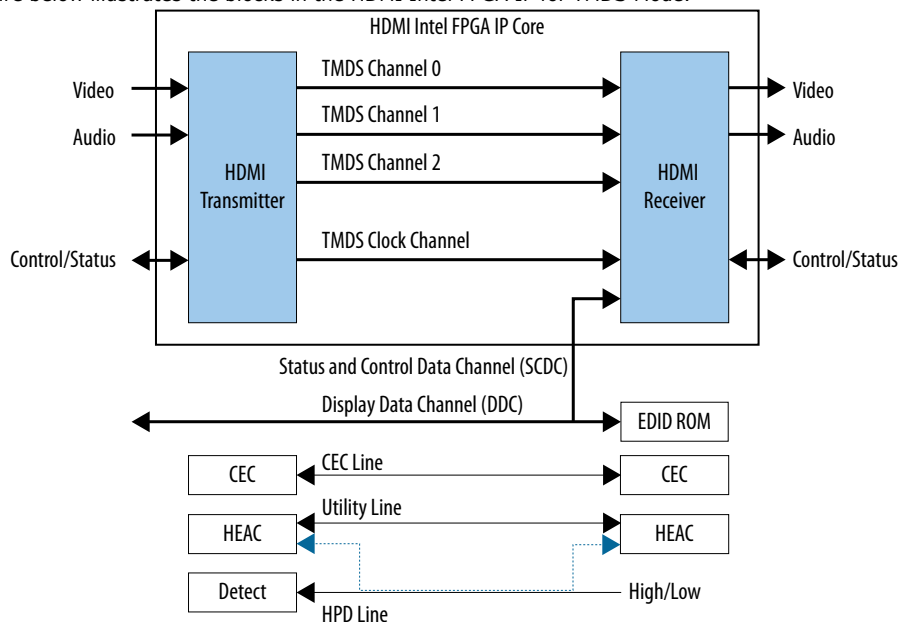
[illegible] below illustrates the blocks in the HDMI Intel FPGA IP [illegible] TMDS Mode.

HDMI Intel FPGA IP Core

Video
Audio
Control/Status

HDMI Transmitter

TMDS Channel 0
TMDS Channel 1
TMDS Channel 2
TMDS Clock Channel

HDMI Receiver

Video
Audio
Control/Status

Status and Control Data Channel (SCDC)
Display Data Channel (DDC)
EDID ROM

CEC
CEC Line
CEC

HEAC
Utility Line
HEAC

Detect
HPD Line
High/Low